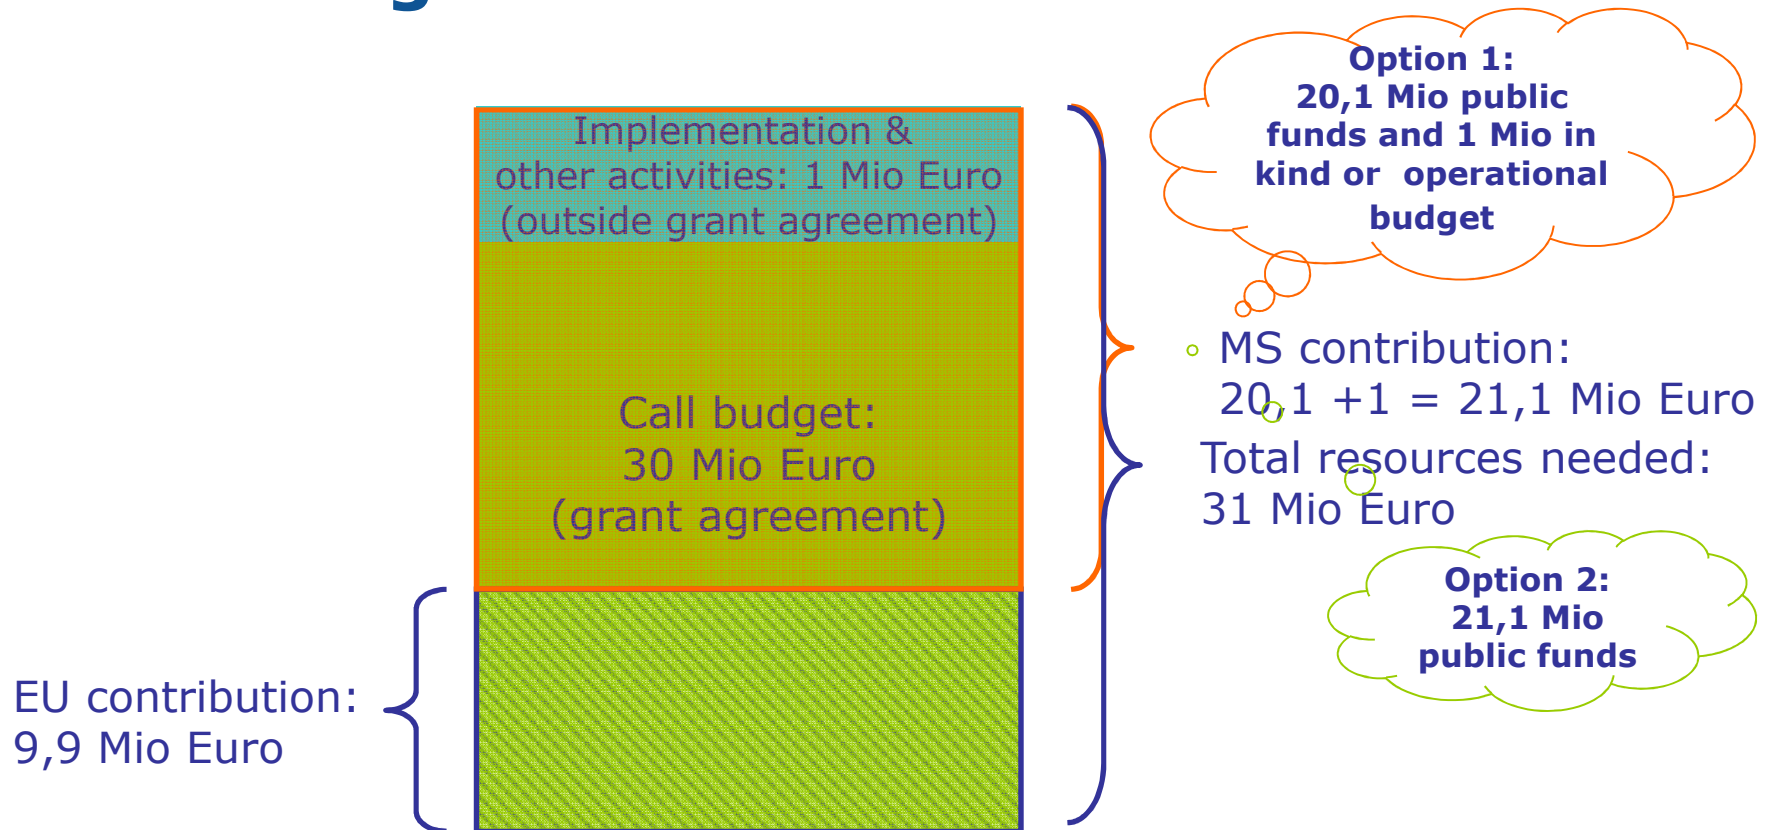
Implementation & other activities: 1 Mio Euro (outside grant agreement)

Call budget: 30 Mio Euro (grant agreement)

EU contribution: 9,9 Mio Euro

Option 1: 20,1 Mio public funds and 1 Mio in kind or operational budget

MS contribution: 20,1 +1 = 21,1 Mio Euro

Total resources needed: 31 Mio Euro

Option 2: 21,1 Mio public funds